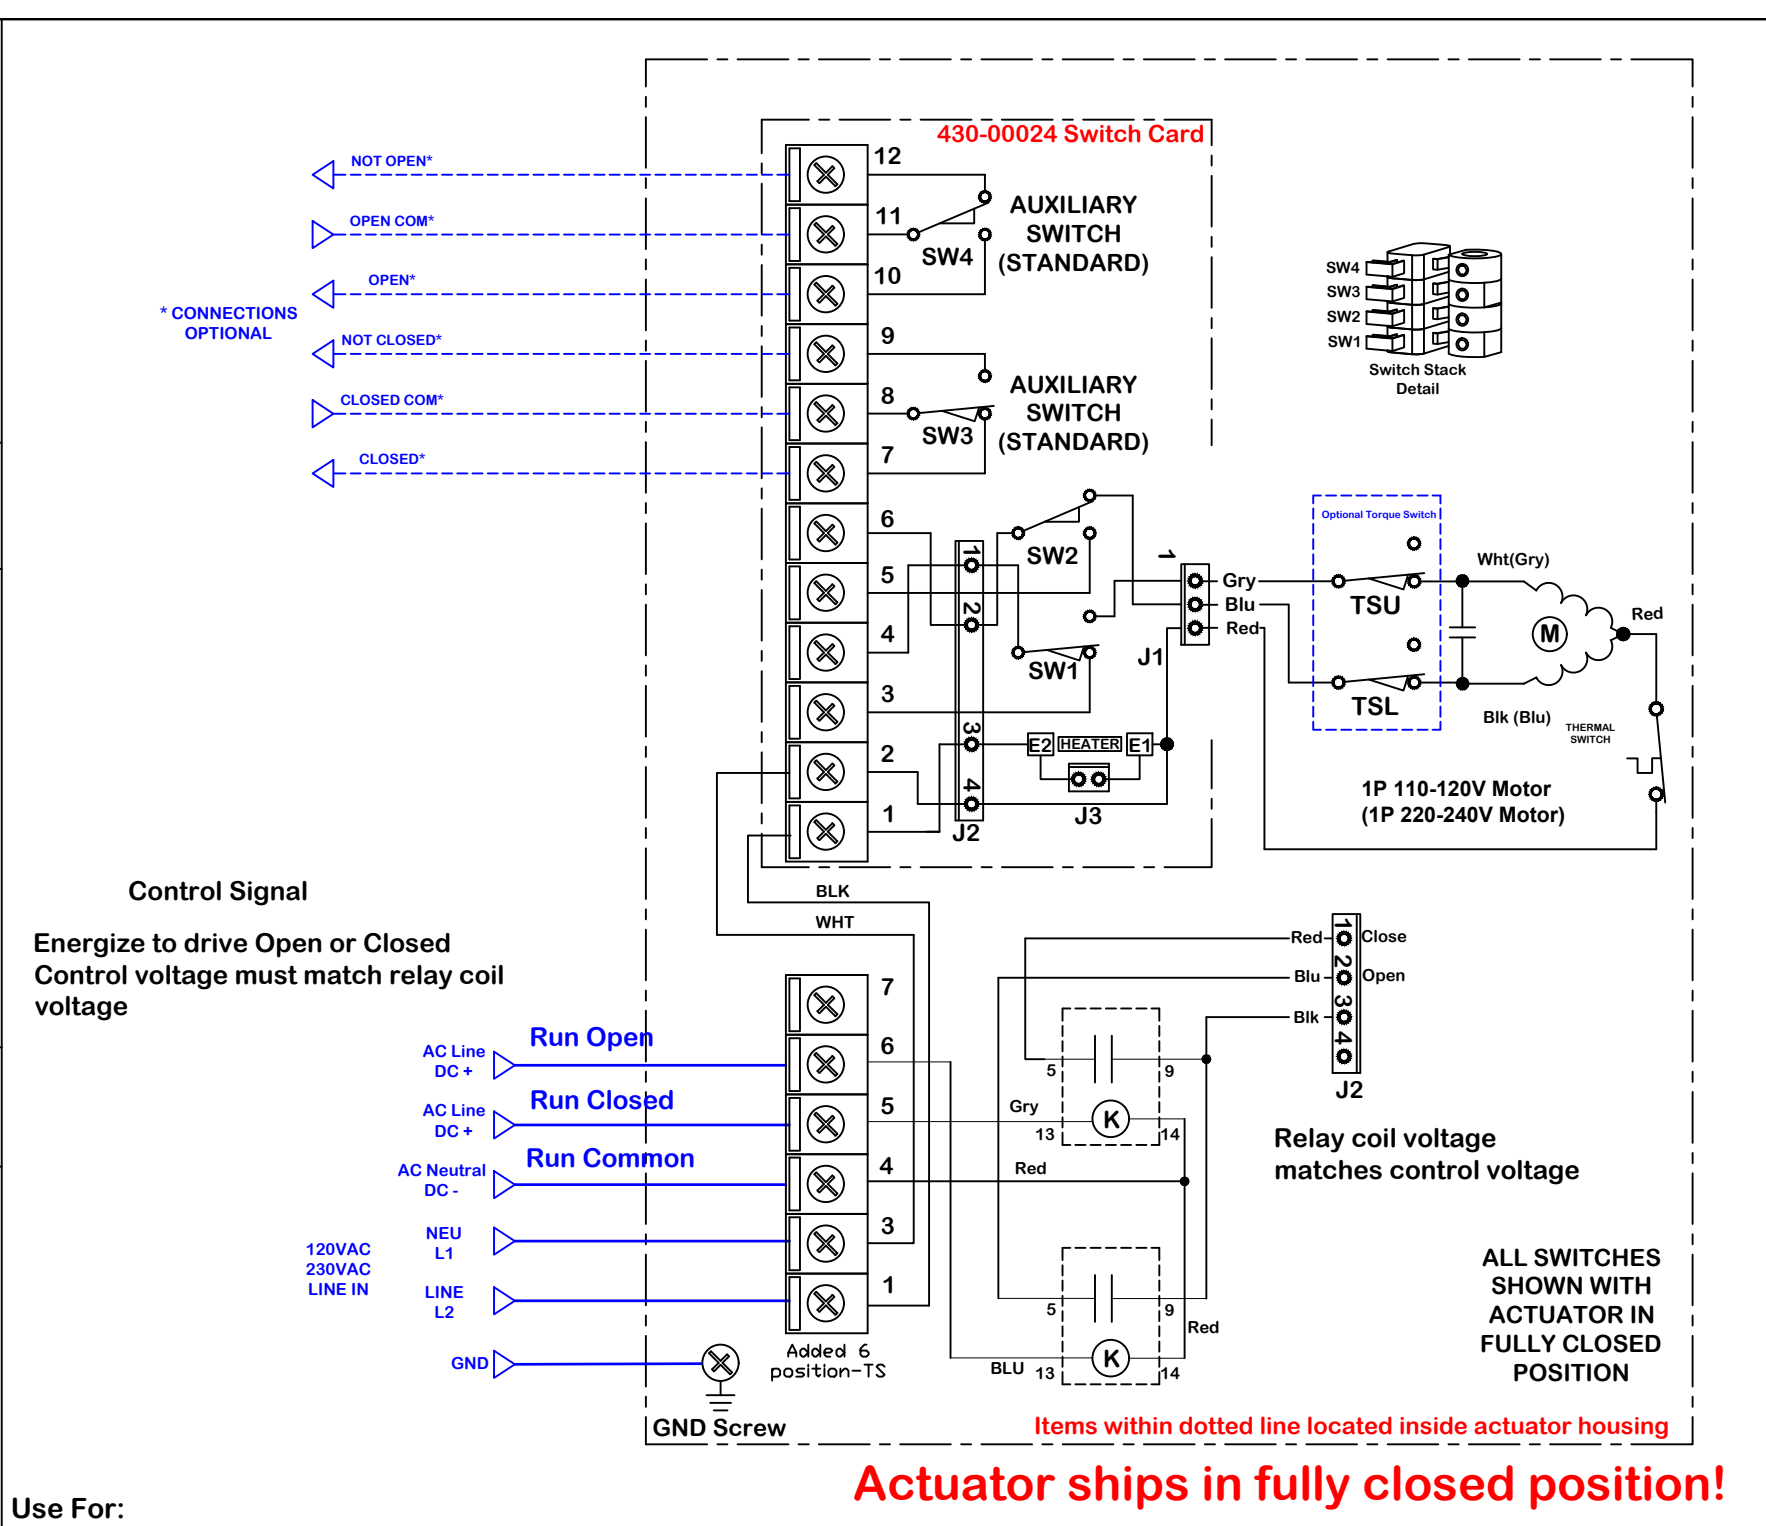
430-00024 Switch Card

NOT OPEN*
OPEN COM*
OPEN*
* CONNECTIONS OPTIONAL
NOT CLOSED*
CLOSED COM*
CLOSED*

12
11
10
9
8
7
6
5
4
3
2
1

SW4
AUXILIARY SWITCH (STANDARD)
SW3
AUXILIARY SWITCH (STANDARD)

SW4
SW3
SW2
SW1
Switch Stack Detail

SW2
SW1
1
2
3
4
J2
J1
Gry
Blu
Red
E2 HEATER E1
J3

Optional Torque Switch
TSU
TSL
Wht(Gry)
Red
M
Blk (Blu)
THERMAL SWITCH
1P 110-120V Motor
(1P 220-240V Motor)

BLK
WHT

Control Signal

Energize to drive Open or Closed
Control voltage must match relay coil voltage

AC Line DC +
Run Open
AC Line DC +
Run Closed
AC Neutral DC -
Run Common
NEU L1
120VAC 230VAC LINE IN
LINE L2
GND

7
6
5
4
3
1
Added 6 position-TS
GND Screw

Red
Close
Blu
Open
Blk
1
2
3
4
J2

5
9
Gry
13
K
14
Red
5
9
Red
BLU
13
K
14

Relay coil voltage matches control voltage

ALL SWITCHES SHOWN WITH ACTUATOR IN FULLY CLOSED POSITION

Items within dotted line located inside actuator housing

Actuator ships in fully closed position!

Use For: